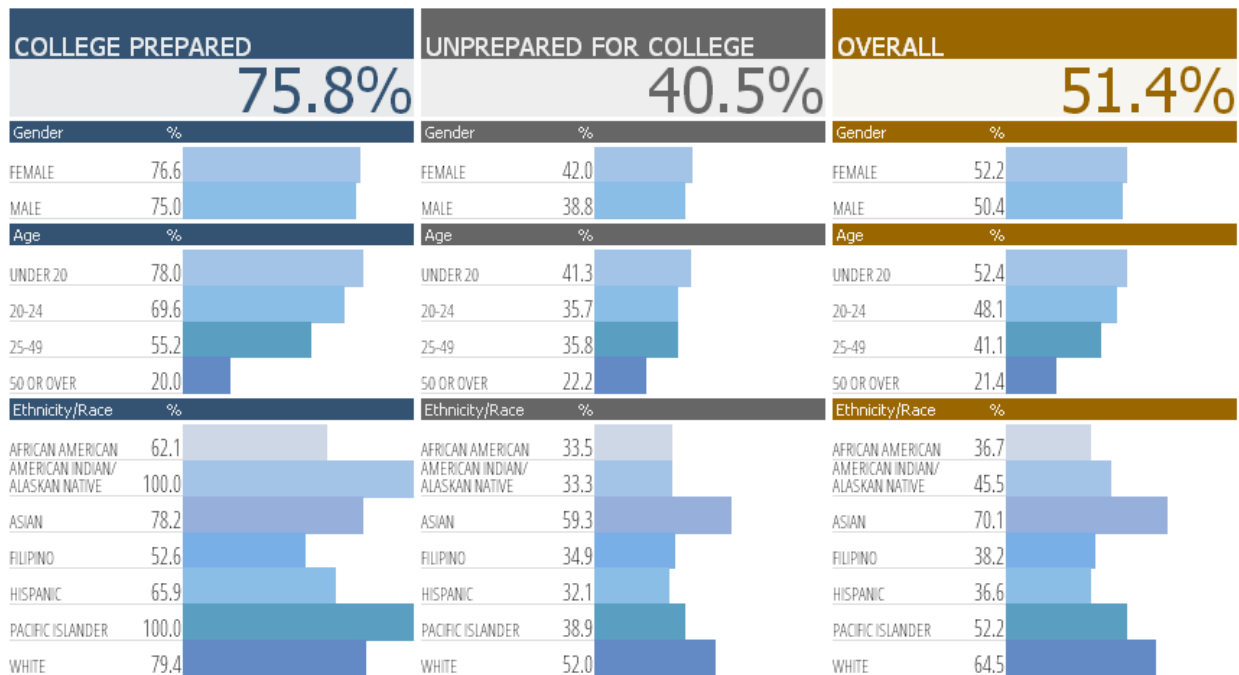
COLLEGE PREPARED
75.8%

| Gender | % |
|---|---|
| FEMALE | 76.6 |
| MALE | 75.0 |

| Age | % |
|---|---|
| UNDER 20 | 78.0 |
| 20-24 | 69.6 |
| 25-49 | 55.2 |
| 50 OR OVER | 20.0 |

| Ethnicity/Race | % |
|---|---|
| AFRICAN AMERICAN | 62.1 |
| AMERICAN INDIAN/ ALASKAN NATIVE | 100.0 |
| ASIAN | 78.2 |
| FILIPINO | 52.6 |
| HISPANIC | 65.9 |
| PACIFIC ISLANDER | 100.0 |
| WHITE | 79.4 |

UNPREPARED FOR COLLEGE
40.5%

| Gender | % |
|---|---|
| FEMALE | 42.0 |
| MALE | 38.8 |

| Age | % |
|---|---|
| UNDER 20 | 41.3 |
| 20-24 | 35.7 |
| 25-49 | 35.8 |
| 50 OR OVER | 22.2 |

| Ethnicity/Race | % |
|---|---|
| AFRICAN AMERICAN | 33.5 |
| AMERICAN INDIAN/ ALASKAN NATIVE | 33.3 |
| ASIAN | 59.3 |
| FILIPINO | 34.9 |
| HISPANIC | 32.1 |
| PACIFIC ISLANDER | 38.9 |
| WHITE | 52.0 |

OVERALL
51.4%

| Gender | % |
|---|---|
| FEMALE | 52.2 |
| MALE | 50.4 |

| Age | % |
|---|---|
| UNDER 20 | 52.4 |
| 20-24 | 48.1 |
| 25-49 | 41.1 |
| 50 OR OVER | 21.4 |

| Ethnicity/Race | % |
|---|---|
| AFRICAN AMERICAN | 36.7 |
| AMERICAN INDIAN/ ALASKAN NATIVE | 45.5 |
| ASIAN | 70.1 |
| FILIPINO | 38.2 |
| HISPANIC | 36.6 |
| PACIFIC ISLANDER | 52.2 |
| WHITE | 64.5 |